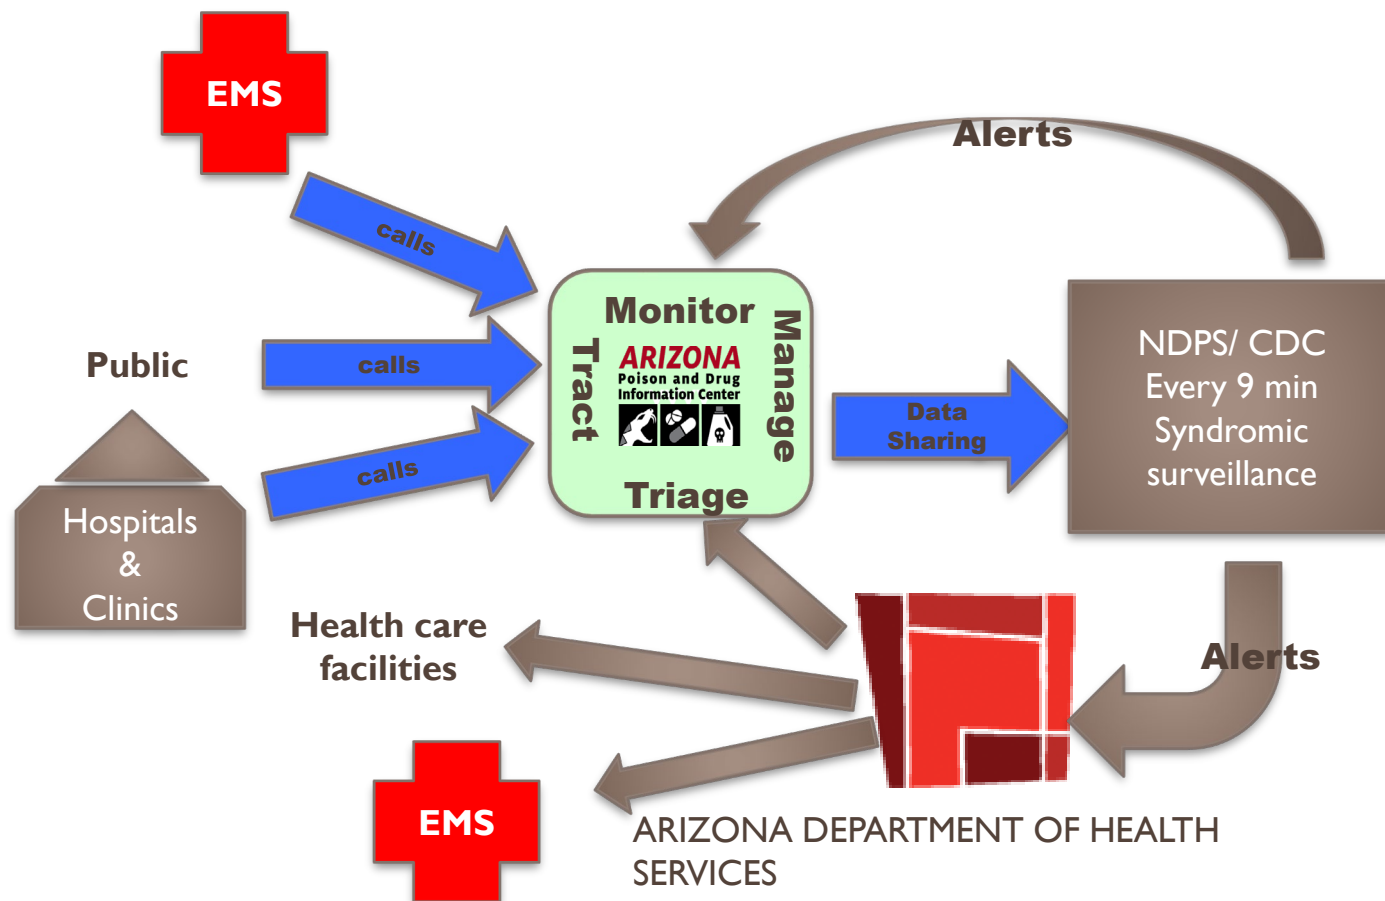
EMS

calls

Alerts

Public

calls

calls

Monitor

Tract

ARIZONA
Poison and Drug
Information Center

Manage

Triage

Data Sharing

NDPS/ CDC
Every 9 min
Syndromic
surveillance

Hospitals
&
Clinics

Health care
facilities

Alerts

EMS

ARIZONA DEPARTMENT OF HEALTH SERVICES